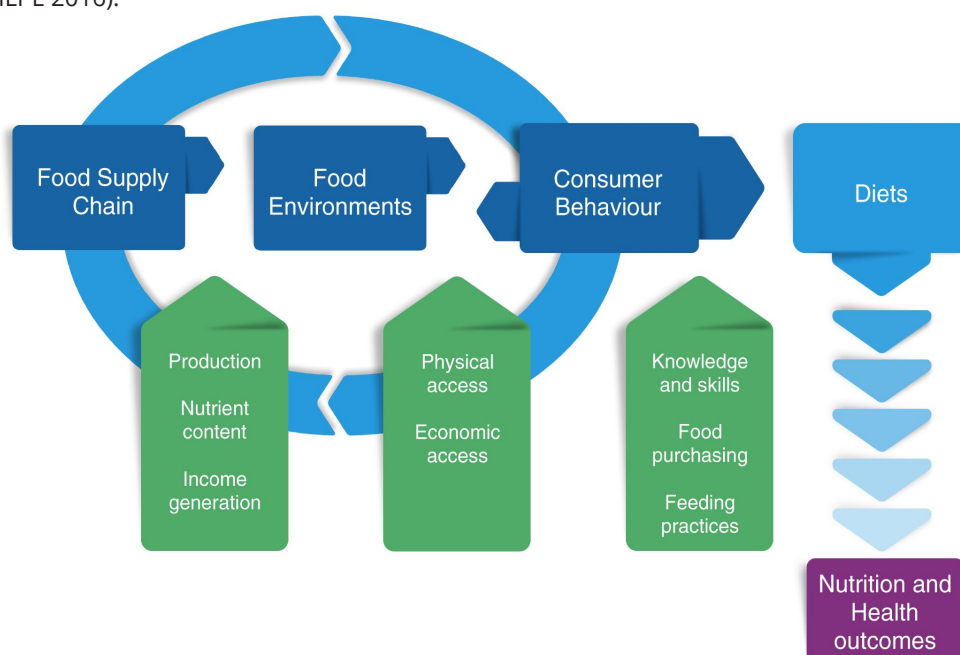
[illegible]LPE 2016).

Food Supply Chain

Food Environments

Consumer Behaviour

Diets

Production

Nutrient content

Income generation

Physical access

Economic access

Knowledge and skills

Food purchasing

Feeding practices

Nutrition and Health outcomes